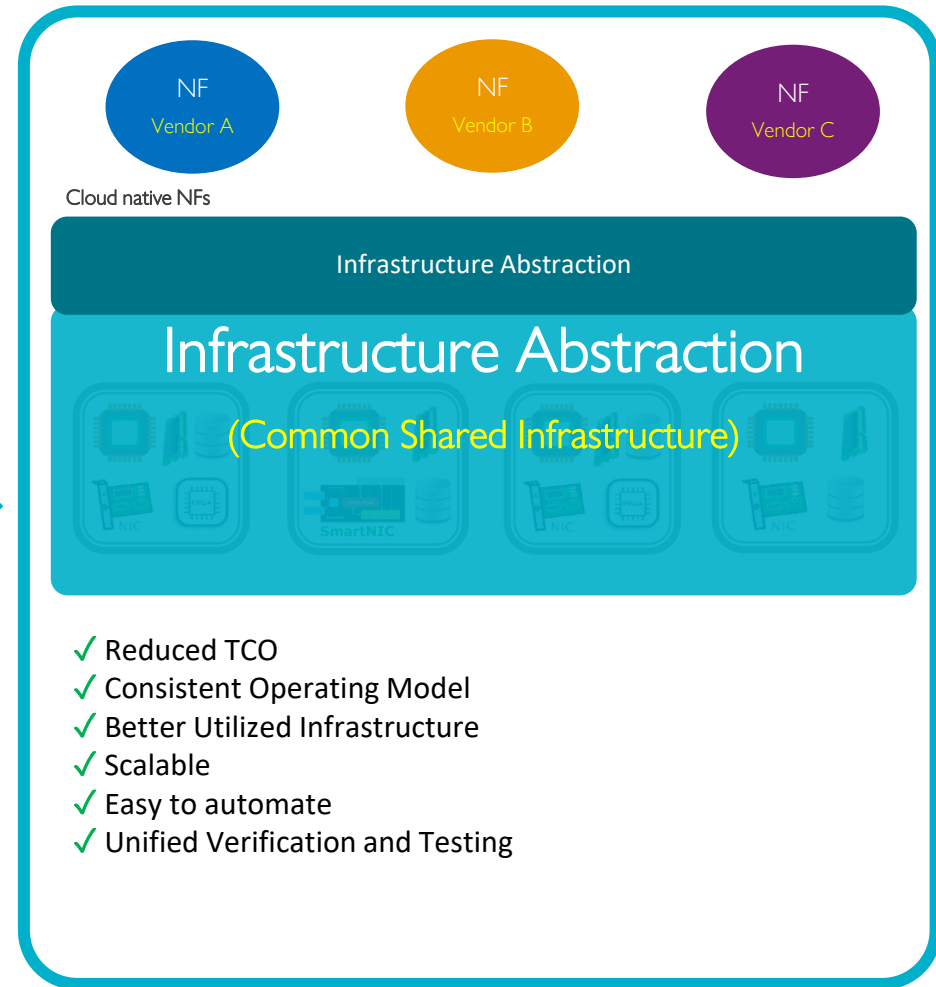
NF
Vendor A

NF
Vendor B

NF
Vendor C

Cloud native NFs

Infrastructure Abstraction

Infrastructure Abstraction
(Common Shared Infrastructure)

NIC
SmartNIC
NIC
NIC

✓ Reduced TCO
✓ Consistent Operating Model
✓ Better Utilized Infrastructure
✓ Scalable
✓ Easy to automate
✓ Unified Verification and Testing